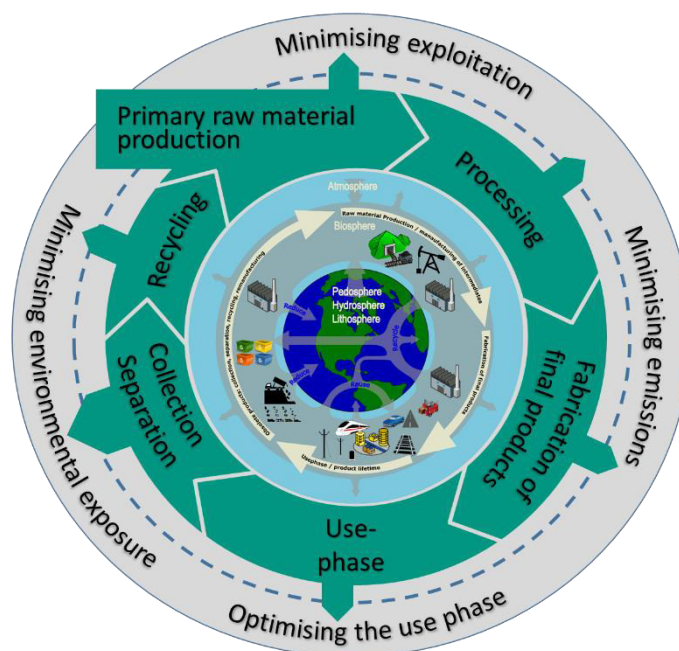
Minimising exploitation

Primary raw material production

Processing

Minimising emissions

Fabrication of final products

Use-phase

Optimising the use phase

Collection Separation

Recycling

Minimising environmental exposure

Atmosphere

Biosphere

Raw material Production / manufacturing of intermediates

Fabrication of final products

Usephase / product lifetime

Pedosphere
Hydrosphere
Lithosphere

Reduce

Reuse

Recycle

Return

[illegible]